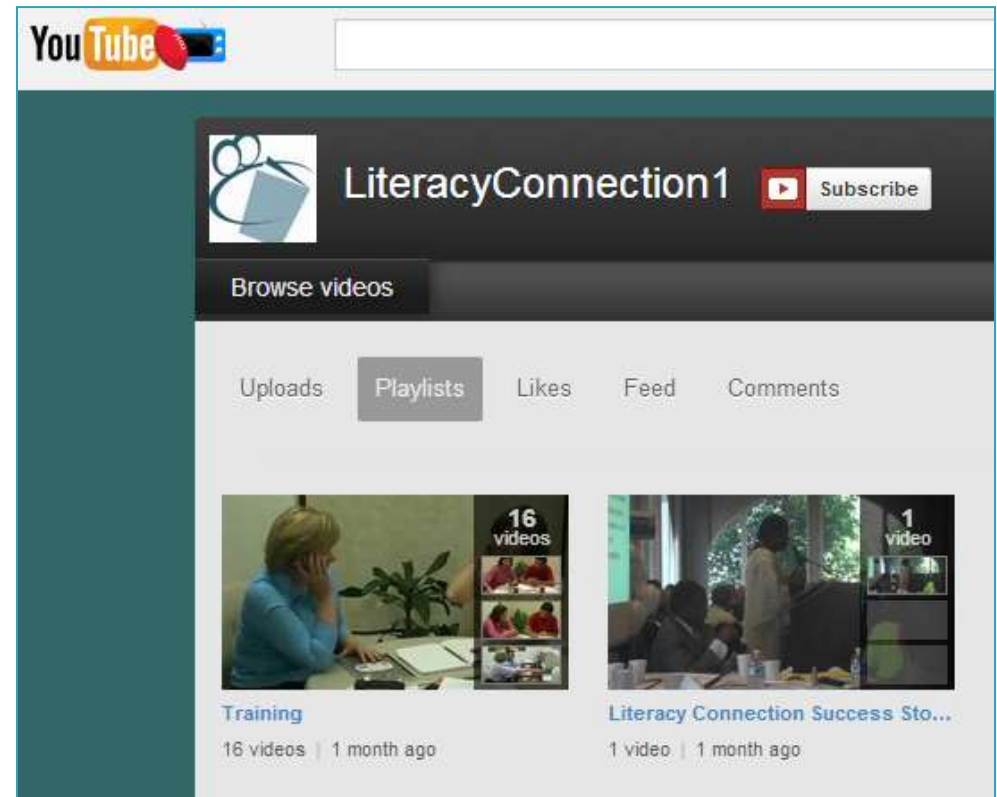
YouTube

LiteracyConnection1

Subscribe

Browse videos

Uploads

Playlists

Likes

Feed

Comments

16 videos

Training

16 videos | 1 month ago

1 video

Literacy Connection Success Sto...

1 video | 1 month ago